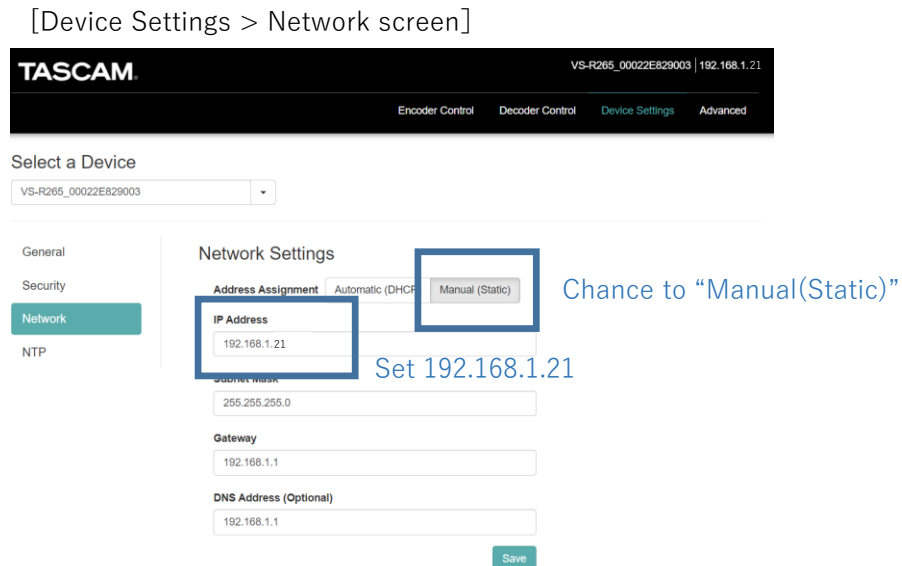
[Device Settings > Network screen]

TASCAM

VS-R265_00022E829003 | 192.168.1.21

Encoder Control Decoder Control Device Settings Advanced

Select a Device

VS-R265_00022E829003

General

Security

Network

NTP

Network Settings

Address Assignment Automatic (DHCP) Manual (Static)

Chance to “Manual(Static)”

IP Address

192.168.1.21

Set 192.168.1.21

Subnet Mask

255.255.255.0

Gateway

192.168.1.1

DNS Address (Optional)

192.168.1.1

Save